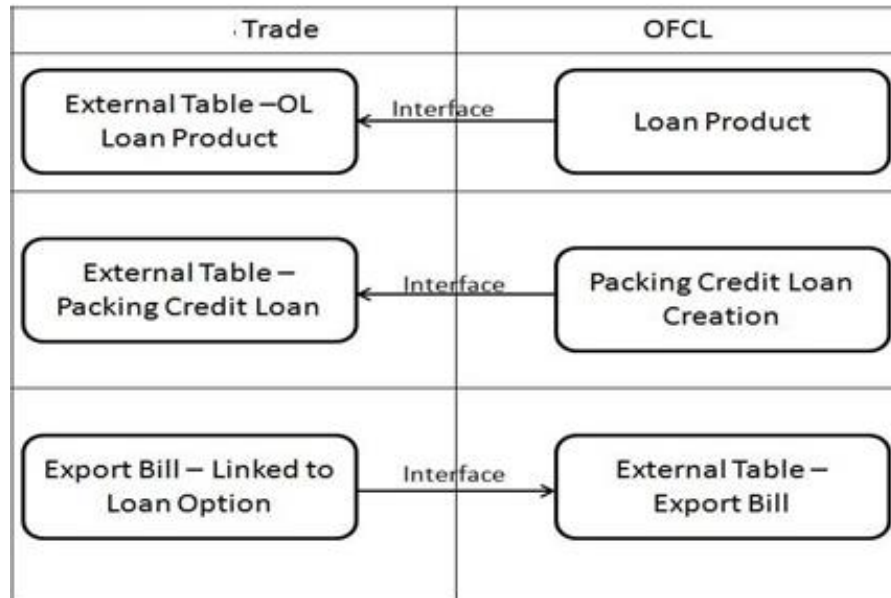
Trade

OFCL

External Table –OL Loan Product

Interface

Loan Product

External Table – Packing Credit Loan

Interface

Packing Credit Loan Creation

Export Bill – Linked to Loan Option

Interface

External Table – Export Bill